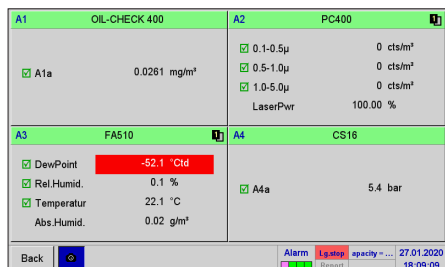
A1 OIL-CHECK 400

☑ A1a 0.0261 mg/m³

A2 PC400

☑ 0.1-0.5µ 0 cts/m³
☑ 0.5-1.0µ 0 cts/m³
☑ 1.0-5.0µ 0 cts/m³
LaserPwr 100.00 %

A3 FA510

☑ DewPoint -52.1 °Ctd
☑ Rel.Humid. 0.1 %
☑ Temperatur 22.1 °C
Abs.Humid. 0.02 g/m³

A4 CS16

☑ A4a 5.4 bar

Back

Alarm

Lg.stop

Reset

apacity = ...

27.01.2020

18:09:09